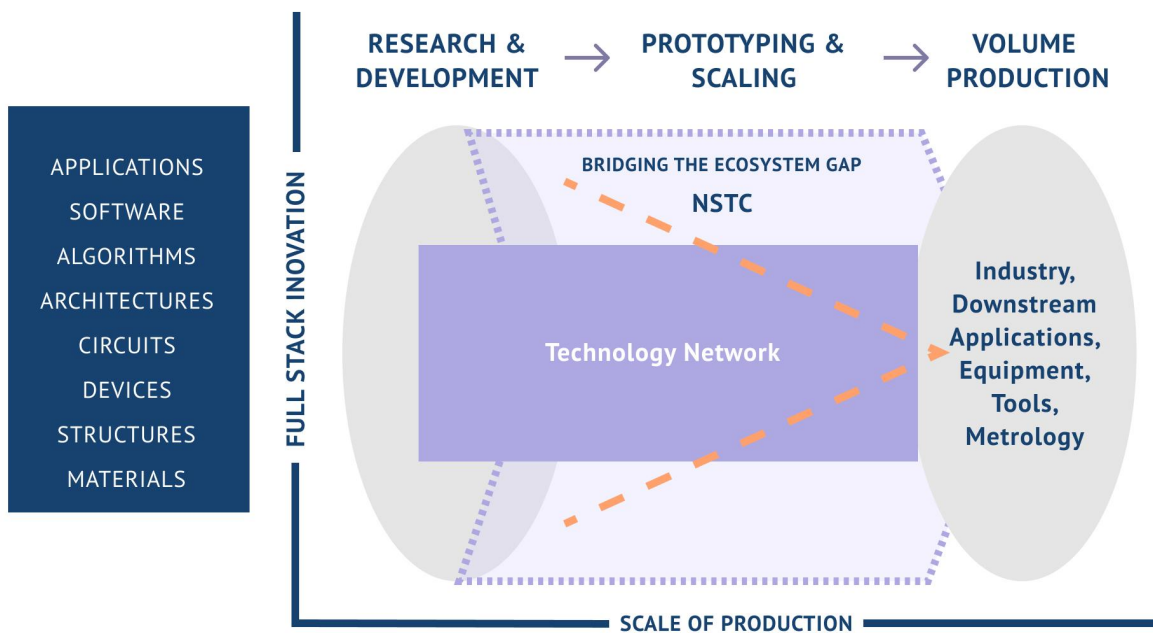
APPLICATIONS
SOFTWARE
ALGORITHMS
ARCHITECTURES
CIRCUITS
DEVICES
STRUCTURES
MATERIALS

FULL STACK INOVATION

RESEARCH & DEVELOPMENT → PROTOTYPING & SCALING → VOLUME PRODUCTION

BRIDGING THE ECOSYSTEM GAP
NSTC

Technology Network

Industry, Downstream Applications, Equipment, Tools, Metrology

SCALE OF PRODUCTION